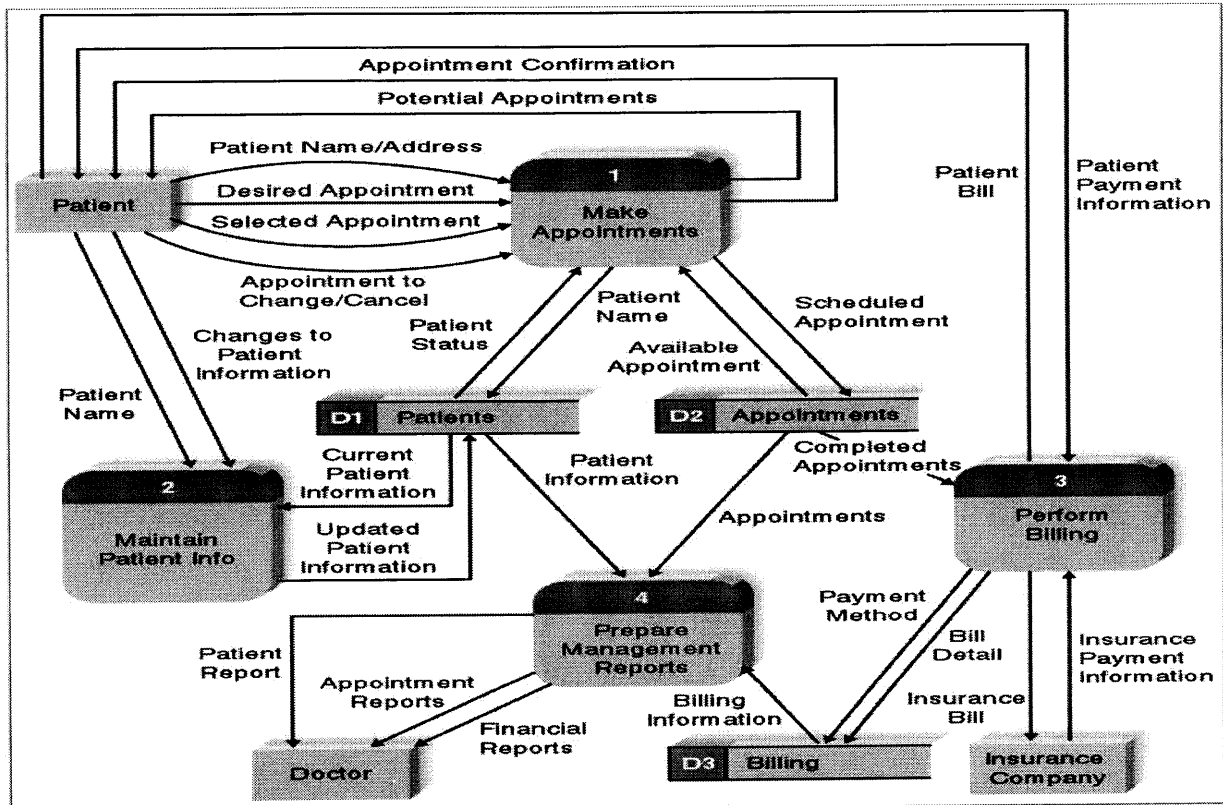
Appointment Confirmation

Potential Appointments

Patient Name/Address

Patient

Desired Appointment

Selected Appointment

1

Make Appointments

Patient Bill

Patient Payment Information

Appointment to Change/Cancel

Patient Name

Scheduled Appointment

Patient Status

Changes to Patient Information

Available Appointment

Patient Name

D1 Patients

D2 Appointments

Completed Appointments

Current Patient Information

Patient Information

3

Perform Billing

2

Maintain Patient Info

Updated Patient Information

Appointments

4

Prepare Management Reports

Payment Method

Bill Detail

Insurance Payment Information

Patient Report

Appointment Reports

Insurance Bill

Billing Information

Financial Reports

Doctor

D3 Billing

Insurance Company